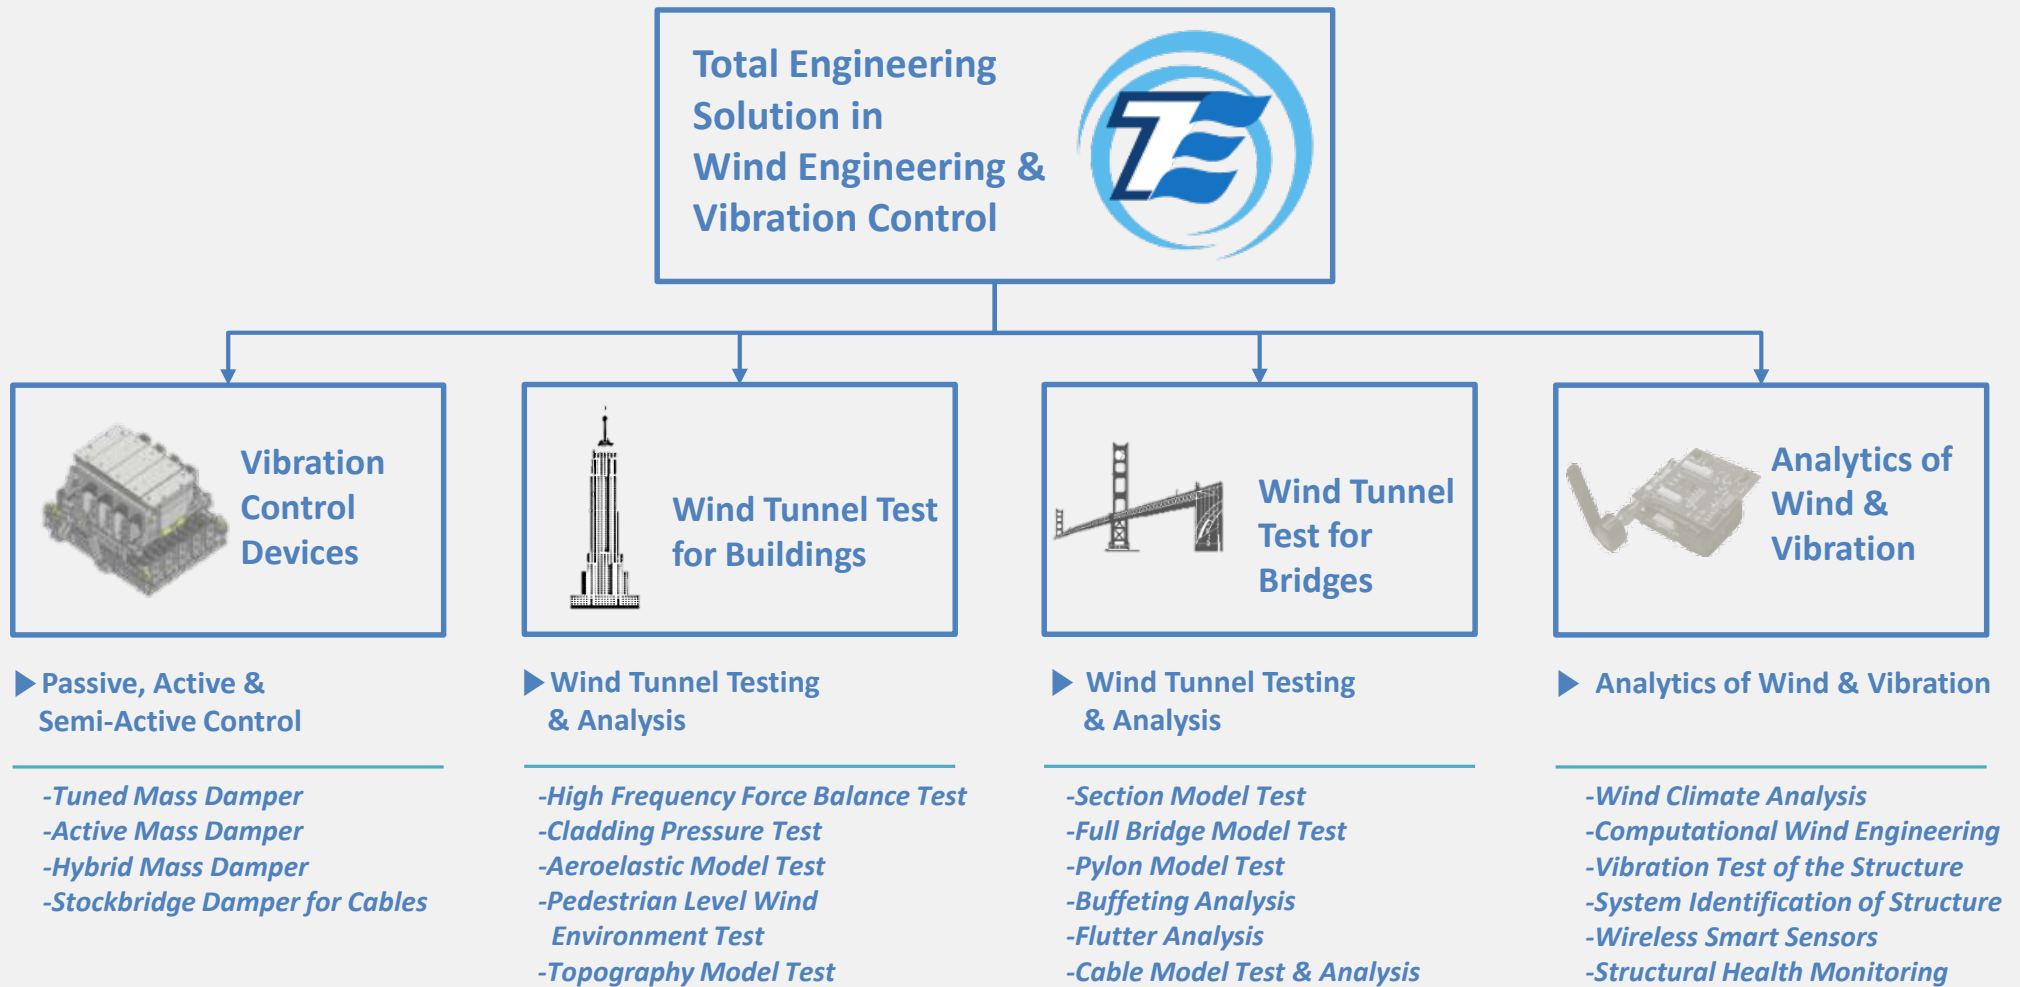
Total Engineering Solution in Wind Engineering & Vibration Control

Vibration Control Devices

Wind Tunnel Test for Buildings

Wind Tunnel Test for Bridges

Analytics of Wind & Vibration

Passive, Active & Semi-Active Control

-Tuned Mass Damper
-Active Mass Damper
-Hybrid Mass Damper
-Stockbridge Damper for Cables

Wind Tunnel Testing & Analysis

-High Frequency Force Balance Test
-Cladding Pressure Test
-Aeroelastic Model Test
-Pedestrian Level Wind Environment Test
-Topography Model Test

Wind Tunnel Testing & Analysis

-Section Model Test
-Full Bridge Model Test
-Pylon Model Test
-Buffeting Analysis
-Flutter Analysis
-Cable Model Test & Analysis

Analytics of Wind & Vibration

-Wind Climate Analysis
-Computational Wind Engineering
-Vibration Test of the Structure
-System Identification of Structure
-Wireless Smart Sensors
-Structural Health Monitoring